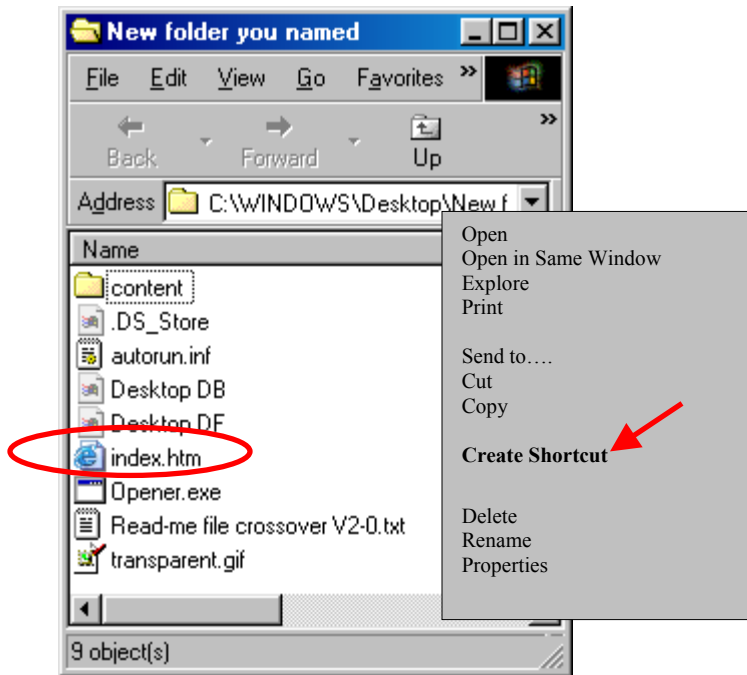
New folder you named

File Edit View Go Favorites »

Back Forward Up »

Address C:\WINDOWS\Desktop\New f

Name

content
.DS_Store
autorun.inf
Desktop DB
Desktop DF
index.htm
Opener.exe
Read-me file crossover V2-0.txt
transparent.gif

9 object(s)

Open
Open in Same Window
Explore
Print

Send to….
Cut
Copy

**Create Shortcut**

Delete
Rename
Properties